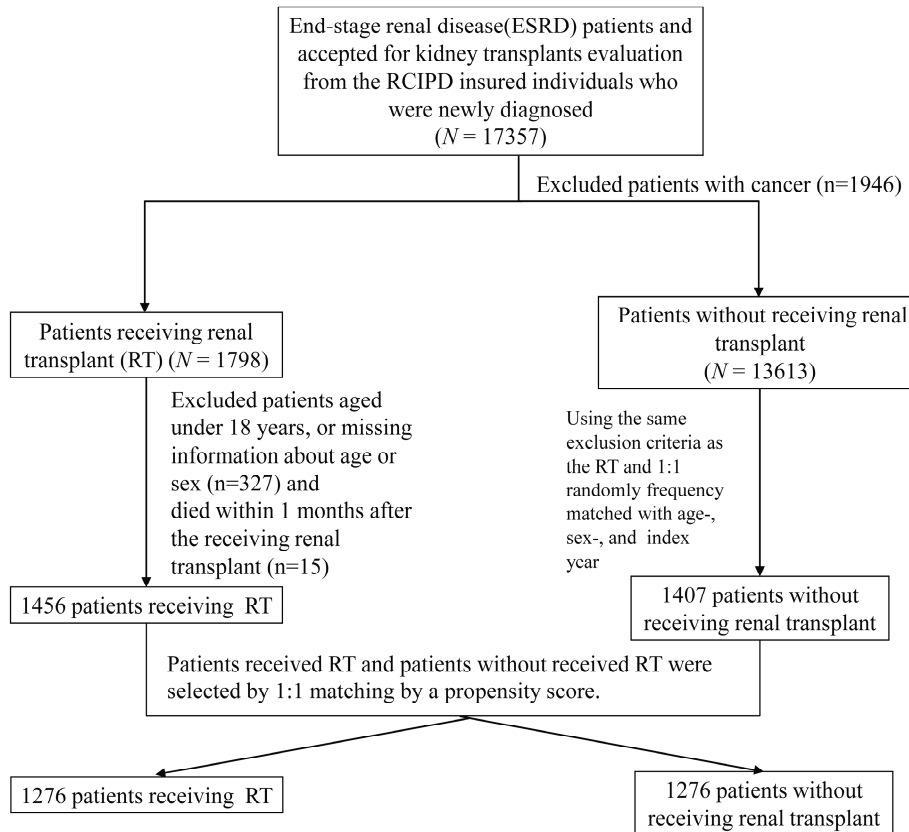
End-stage renal disease(ESRD) patients and accepted for kidney transplants evaluation from the RCIPD insured individuals who were newly diagnosed ($N = 17357$)

Excluded patients with cancer (n=1946)

Patients receiving renal transplant (RT) ($N = 1798$)

Patients without receiving renal transplant ($N = 13613$)

Excluded patients aged under 18 years, or missing information about age or sex (n=327) and died within 1 months after the receiving renal transplant (n=15)

Using the same exclusion criteria as the RT and 1:1 randomly frequency matched with age-, sex-, and index year

1456 patients receiving RT

1407 patients without receiving renal transplant

Patients received RT and patients without received RT were selected by 1:1 matching by a propensity score.

1276 patients receiving RT

1276 patients without receiving renal transplant